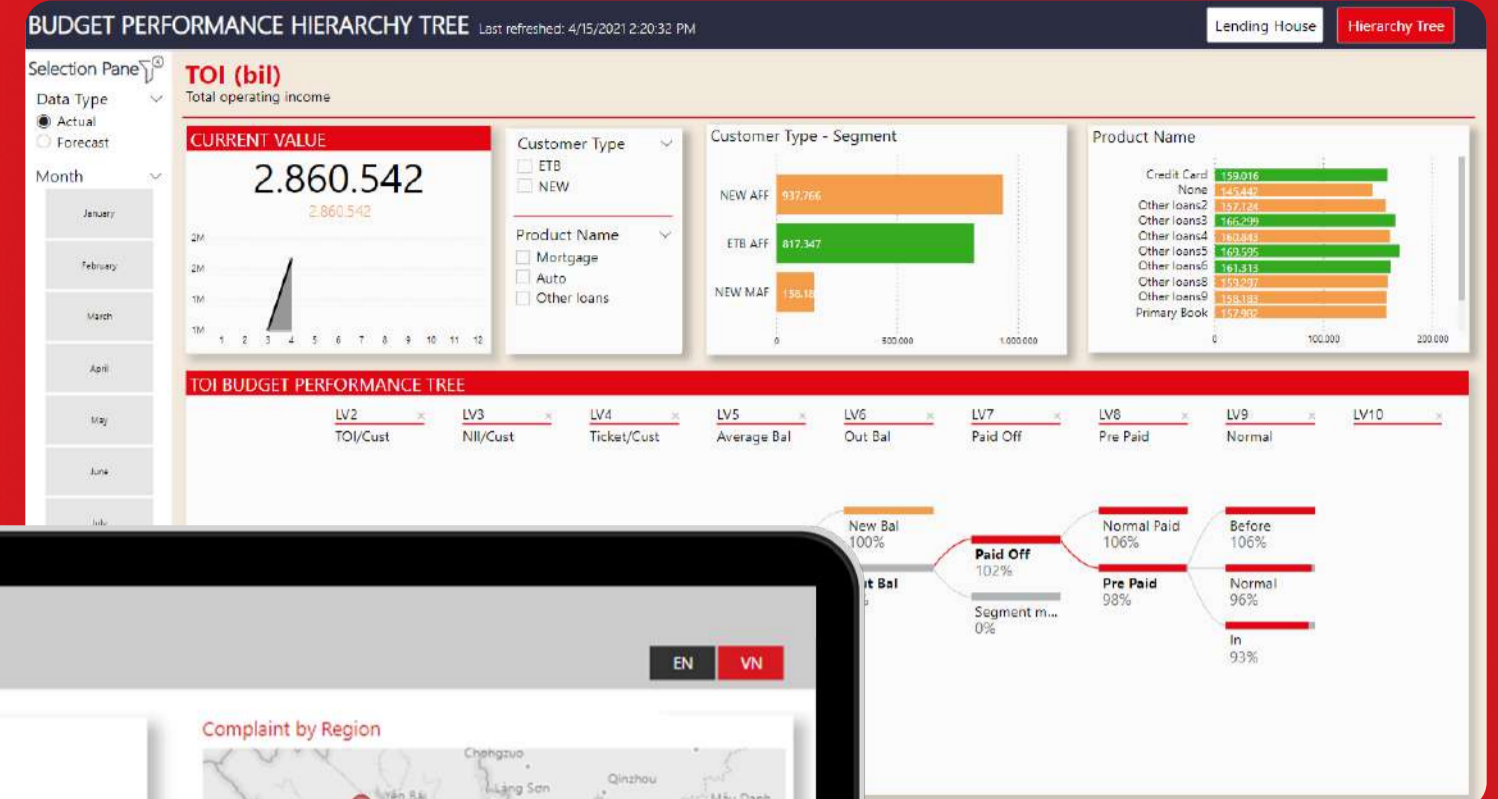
BUDGET PERFORMANCE HIERARCHY TREE Last refreshed: 4/15/2021 2:20:32 PM

Lending House
Hierarchy Tree

Selection Pane

Data Type
Actual
Forecast

Month
January
February
March
April
May
June
July

TOI (bil)
Total operating income

CURRENT VALUE
2.860.542
2.860.542
2M
2M
1M
1M
1 2 3 4 5 6 7 8 9 10 11 12

Customer Type
ETB
NEW

Product Name
Mortgage
Auto
Other loans

Customer Type - Segment
NEW AFF 937.766
ETB AFF 817.347
NEW MAF 158.18
0 500.000 1.000.000

Product Name
Credit Card 159.016
None 145.442
Other loans2 157.124
Other loans3 166.299
Other loans4 160.843
Other loans5 169.595
Other loans6 161.313
Other loans8 159.297
Other loans9 158.183
Primary Book 157.902
0 100.000 200.000

TOI BUDGET PERFORMANCE TREE
| LV2 | LV3 | LV4 | LV5 | LV6 | LV7 | LV8 | LV9 | LV10 |
|---|---|---|---|---|---|---|---|---|
| TOI/Cust | NII/Cust | Ticket/Cust | Average Bal | Out Bal | Paid Off | Pre Paid | Normal | |

New Bal
100%
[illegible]t Bal
Paid Off
102%
Segment m...
0%
Normal Paid
106%
Pre Paid
98%
Before
106%
Normal
96%
In
93%

EN
VN

Complaint by Region
Chongzuo
Qinzhou
Lạng Sơn
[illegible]
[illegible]